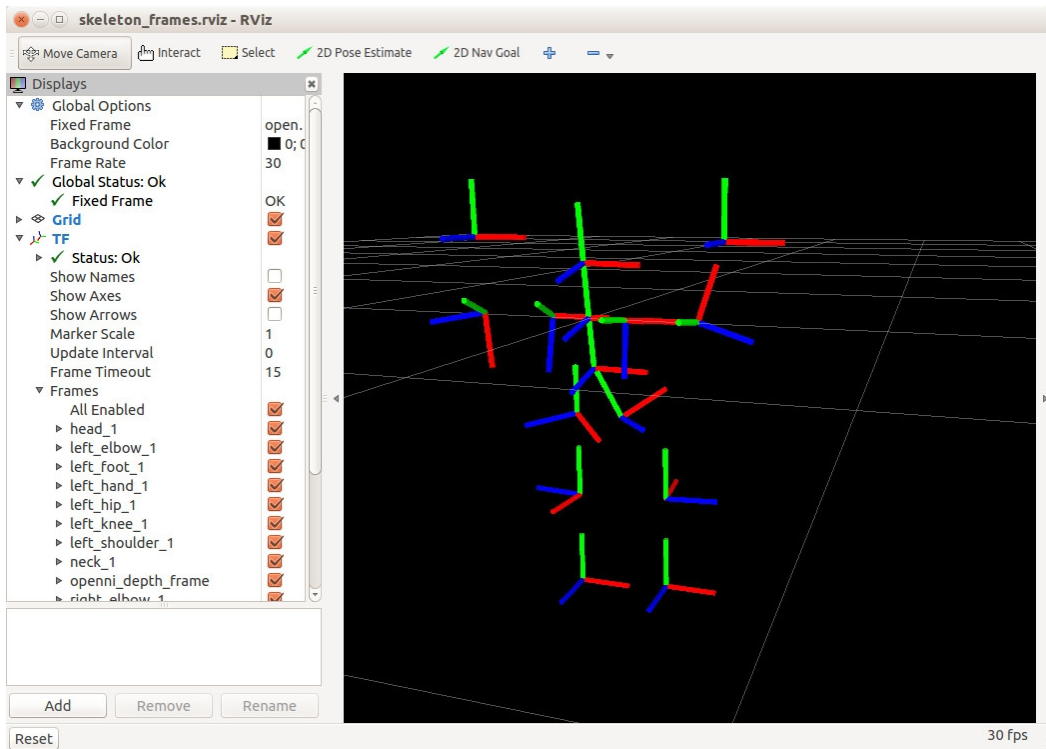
skeleton_frames.rviz - RViz

Move Camera Interact Select 2D Pose Estimate 2D Nav Goal

Displays

| | |
|---|---|
| Global Options | |
| Fixed Frame | open. |
| Background Color | 0; 0 |
| Frame Rate | 30 |
| Global Status: Ok | |
| Fixed Frame | OK |
| Grid | |
| TF | |
| Status: Ok | |
| Show Names | |
| Show Axes | |
| Show Arrows | |
| Marker Scale | 1 |
| Update Interval | 0 |
| Frame Timeout | 15 |
| Frames | |
| All Enabled | |
| head_1 | |
| left_elbow_1 | |
| left_foot_1 | |
| left_hand_1 | |
| left_hip_1 | |
| left_knee_1 | |
| left_shoulder_1 | |
| neck_1 | |
| openni_depth_frame | |
| right_elbow_1 | |

Add Remove Rename

Reset

30 fps